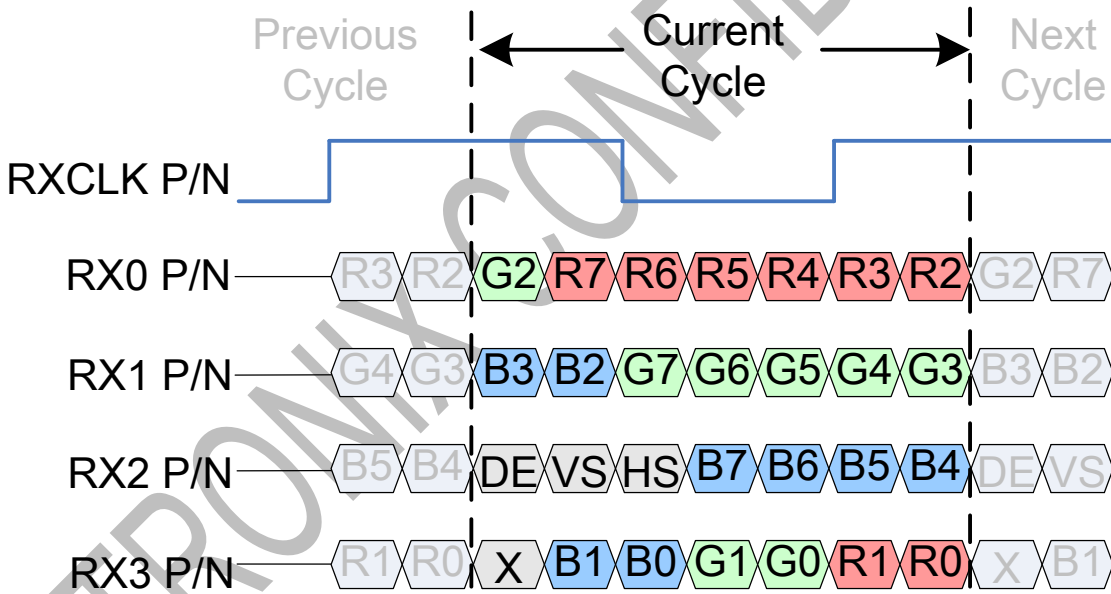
Previous Cycle

Current Cycle

Next Cycle

RXCLK P/N

RX0 P/N R3 R2 G2 R7 R6 R5 R4 R3 R2 G2 R7

RX1 P/N G4 G3 B3 B2 G7 G6 G5 G4 G3 B3 B2

RX2 P/N B5 B4 DE VS HS B7 B6 B5 B4 DE VS

RX3 P/N R1 R0 X B1 B0 G1 G0 R1 R0 X B1

TRONIX CONFI